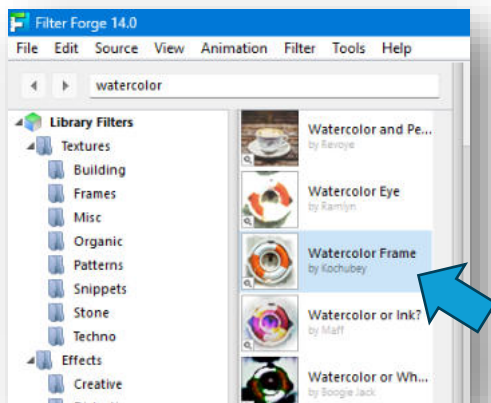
Filter Forge 14.0

File Edit Source View Animation Filter Tools Help

watercolor

Library Filters
Textures
Building
Frames
Misc
Organic
Patterns
Snippets
Stone
Techno
Effects
Creative

Watercolor and Pe...
by Revoye

Watercolor Eye
by Ramlyn

Watercolor Frame
by Kochubey

Watercolor or Ink?
by Maff

Watercolor or Wh...
by Boogie Jack